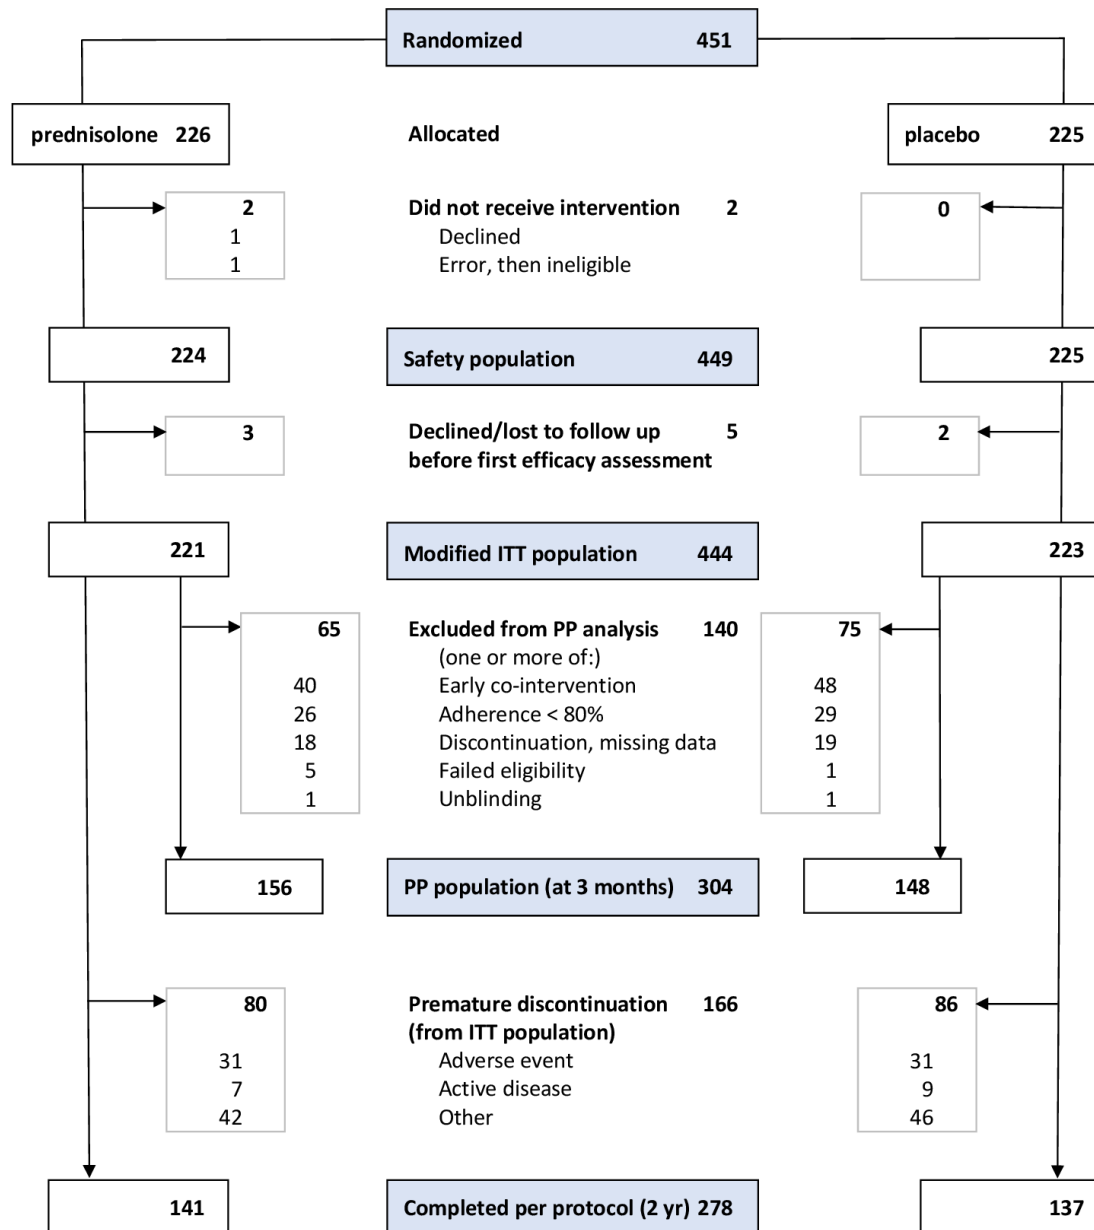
Randomized 451

prednisolone 226

Allocated

placebo 225

2
1
1

Did not receive intervention 2
Declined
Error, then ineligible

0

224

Safety population 449

225

3

Declined/lost to follow up 5
before first efficacy assessment

2

221

Modified ITT population 444

223

65
40
26
18
5
1

Excluded from PP analysis 140
(one or more of:)
Early co-intervention
Adherence < 80%
Discontinuation, missing data
Failed eligibility
Unblinding

75
48
29
19
1
1

156

PP population (at 3 months) 304

148

80
31
7
42

Premature discontinuation 166
(from ITT population)
Adverse event
Active disease
Other

86
31
9
46

141

Completed per protocol (2 yr) 278

137